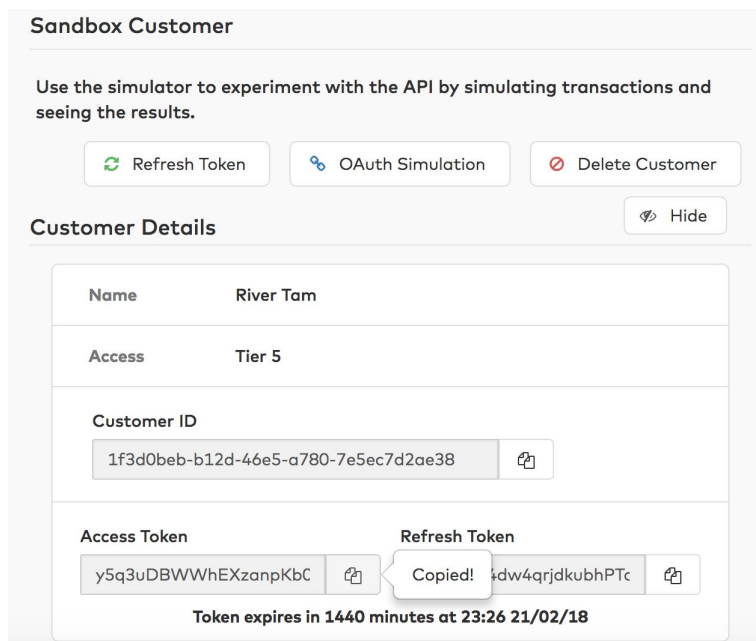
Sandbox Customer

Use the simulator to experiment with the API by simulating transactions and seeing the results.

Refresh Token OAuth Simulation Delete Customer

Customer Details

Hide

| Name | River Tam |
|---|---|
| Access | Tier 5 |

Customer ID

1f3d0beb-b12d-46e5-a780-7e5ec7d2ae38

Access Token

y5q3uDBWWhEXzanpKbC

Copied!

Refresh Token

4dw4qrjdkubhPTc

Token expires in 1440 minutes at 23:26 21/02/18